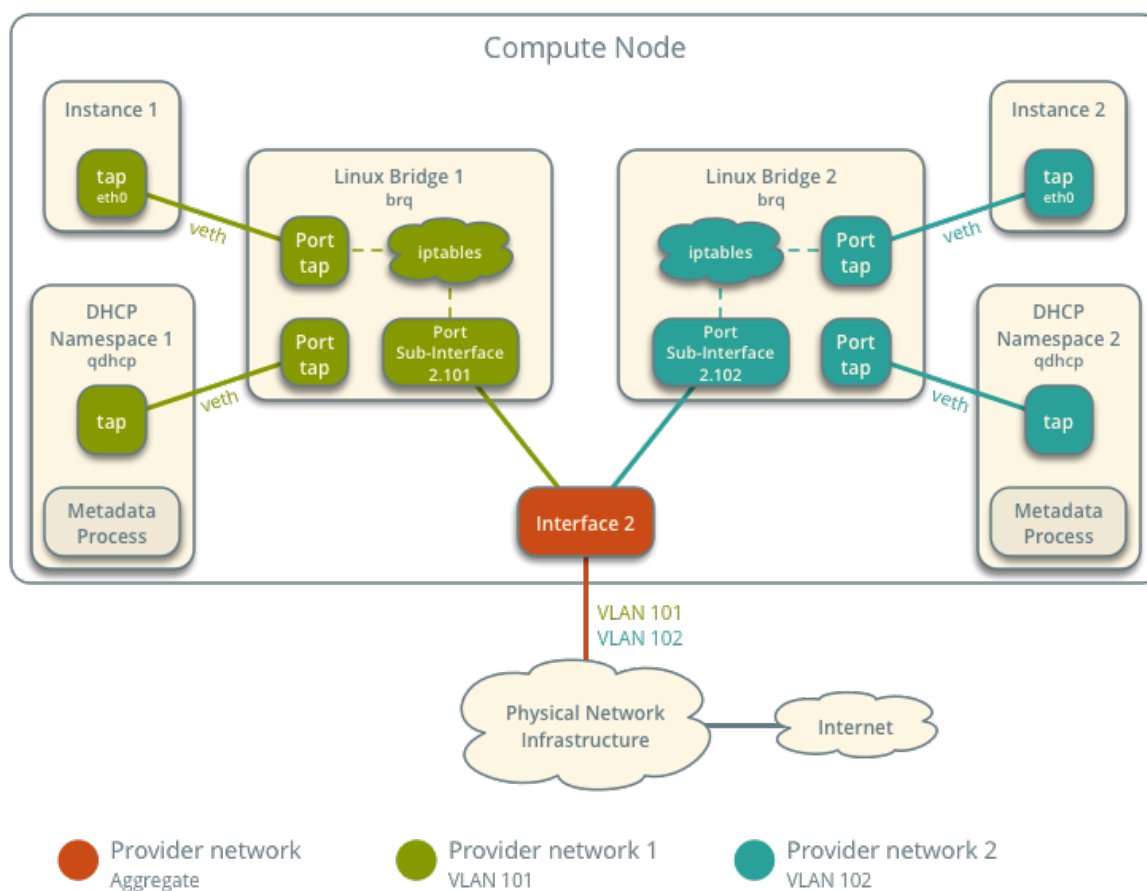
Compute Node

Instance 1

tap
eth0

veth

Linux Bridge 1
brq

Port
tap

iptables

DHCP
Namespace 1
qdhcp

Port
tap

Port
Sub-Interface
2.101

tap

veth

Metadata
Process

Linux Bridge 2
brq

iptables

Port
tap

Instance 2

tap
eth0

veth

Port
Sub-Interface
2.102

Port
tap

DHCP
Namespace 2
qdhcp

veth

tap

Metadata
Process

Interface 2

VLAN 101
VLAN 102

Physical Network
Infrastructure

Internet

Provider network
Aggregate

Provider network 1
VLAN 101

Provider network 2
VLAN 102